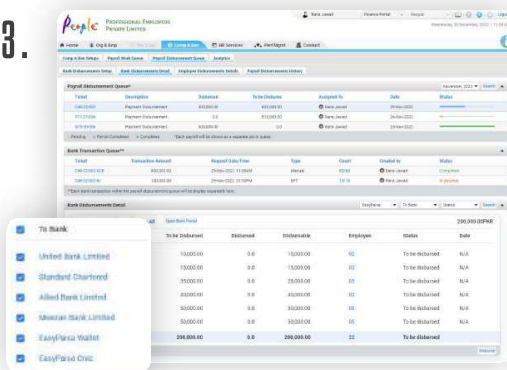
3.

People PROFESSIONAL EMPLOYERS PRIVATE LIMITED

Rana Jawad | Finance Portal | Wednesday, 30 November 2022

Home | Org & Emp | Comp & Ben | HR Services | Rent Mgmt | Contact

Comp & Ben Setups | Payroll Draft Queue | Payroll Disbursement Queue | Analytics

Bank Disbursements Setup | Bank Disbursements Detail | Employee Disbursements Details | Payroll Disbursements History

Payroll Disbursement Queue* | November 2022 | Search

| Ticket | Description | Disbursed | To be Disbursed | Assigned To | Date | Status |
|---|---|---|---|---|---|---|
| CMI-00450 | Payment Disbursement | 800,000.00 | 800,000.00 | Rana Jawad | 29-Nov-2022 | |
| STY-27226 | Payment Disbursement | 0.0 | 810,000.00 | Rana Jawad | 26-Nov-2022 | |
| STY-59108 | Payment Disbursement | 800,000.00 | 0.0 | Rana Jawad | 29-Nov-2022 | |

Pending | Partial Completed | Completed | *Each payroll will be shown as a separate job in queue.

Bank Transaction Queue**

| Ticket | Transaction Amount | Request Date/Time | Type | Count | Created by | Status |
|---|---|---|---|---|---|---|
| CMI-00450 KCB | 200,000.00 | 29-Nov-2022 11:06AM | Manual | 90/90 | Rana Jawad | Completed |
| CMI-00509 IN | 100,000.00 | 29-Nov-2022 10:16PM | EFT | 13/18 | Rana Jawad | In process |

**Each bank transaction within the payroll disbursement queue will be display separately here.

Bank Disbursements Detail | Easypaisa | To Bank | Status | Search

Open Bank Portal | 200,000.00 PKR

To Bank

United Bank Limited
Standard Chartered
Allied Bank Limited
Meezan Bank Limited
EasyPaisa Wallet
EasyPaisa Cnic

| To be Disbursed | Disbursed | Disbursable | Employee | Status | Date |
|---|---|---|---|---|---|
| 10,000.00 | 0.0 | 10,000.00 | 02 | To be disbursed | N/A |
| 15,000.00 | 0.0 | 15,000.00 | 02 | To be disbursed | N/A |
| 25,000.00 | 0.0 | 25,000.00 | 05 | To be disbursed | N/A |
| 40,000.00 | 0.0 | 40,000.00 | 04 | To be disbursed | N/A |
| 30,000.00 | 0.0 | 30,000.00 | 05 | To be disbursed | N/A |
| 50,000.00 | 0.0 | 50,000.00 | 05 | To be disbursed | N/A |
| 200,000.00 | 0.0 | 200,000.00 | 22 | | |

Disburse